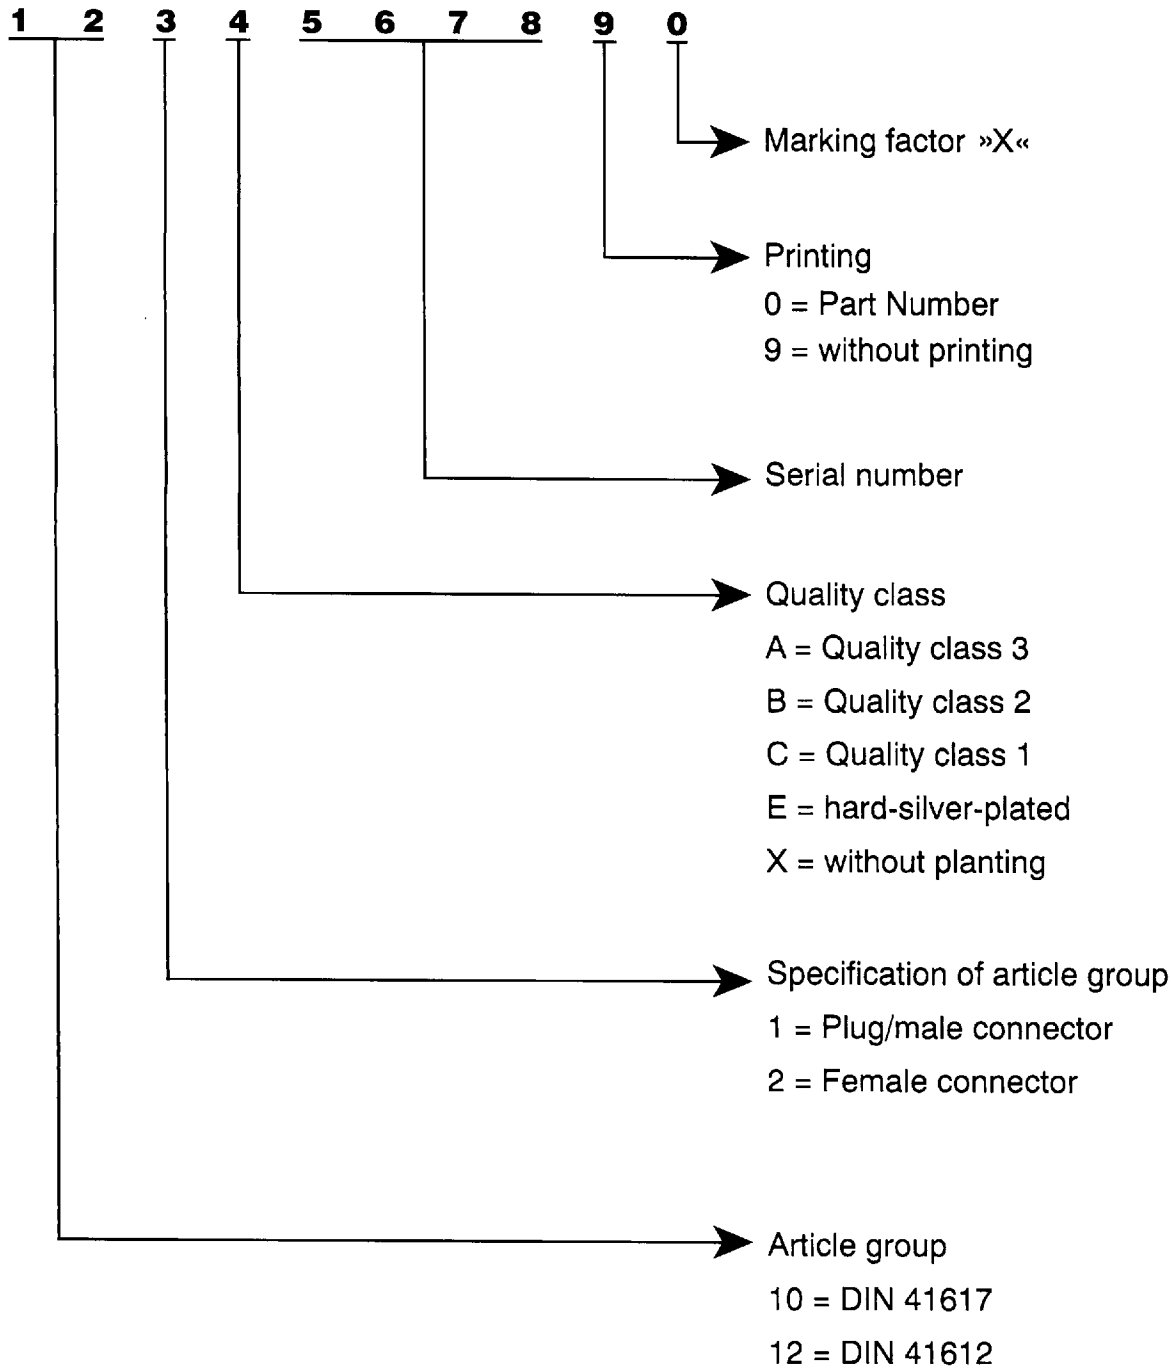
1 2 3 4 5 6 7 8 9 0

Marking factor »X«

Printing
0 = Part Number
9 = without printing

Serial number

Quality class
A = Quality class 3
B = Quality class 2
C = Quality class 1
E = hard-silver-plated
X = without planting

Specification of article group
1 = Plug/male connector
2 = Female connector

Article group
10 = DIN 41617
12 = DIN 41612